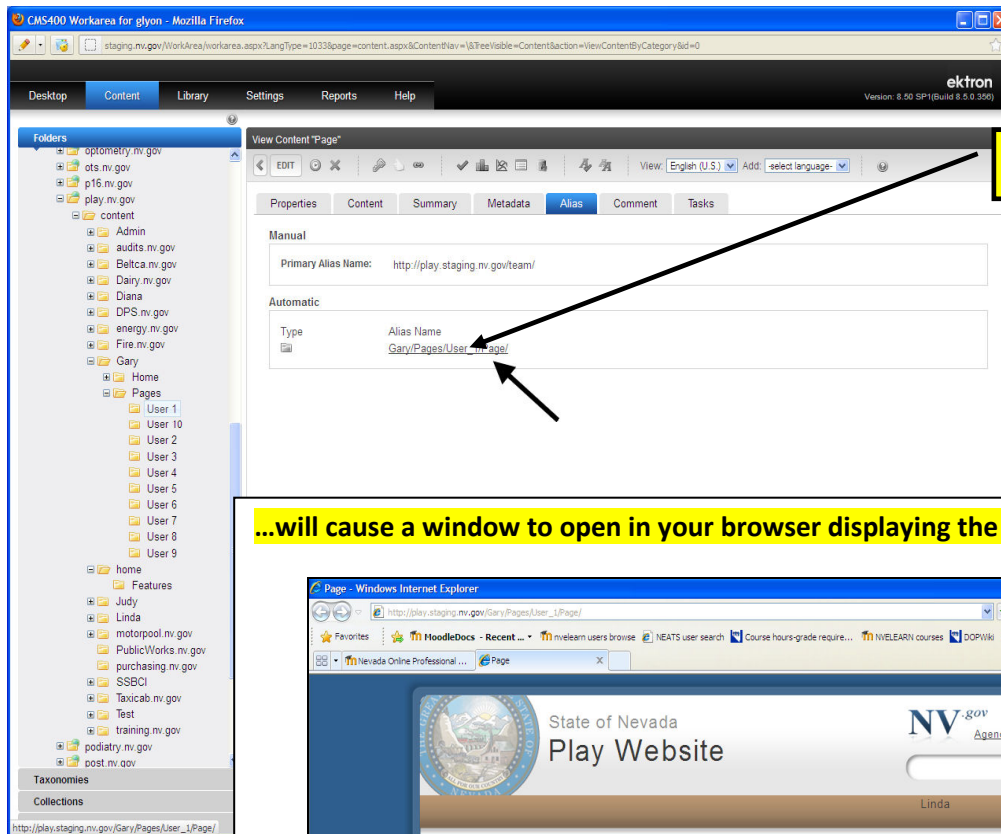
CMS400 Workarea for glyon - Mozilla Firefox

staging.nv.gov/WorkArea/workarea.aspx?LangType=1033&page=content.aspx&ContentNav=\&TreeVisible=Content&action=ViewContentByCategory&id=0

ektron
Version: 8.50 SP1(Build 8.5.0.356)

Desktop Content Library Settings Reports Help

Folders
optometry.nv.gov
ots.nv.gov
p16.nv.gov
play.nv.gov
content
Admin
audits.nv.gov
Beltca.nv.gov
Dairy.nv.gov
Diana
DPS.nv.gov
energy.nv.gov
Fire.nv.gov
Gary
Home
Pages
User 1
User 10
User 2
User 3
User 4
User 5
User 6
User 7
User 8
User 9
home
Features
Judy
Linda
motorpool.nv.gov
PublicWorks.nv.gov
purchasing.nv.gov
SSBCI
Taxicab.nv.gov
Test
training.nv.gov
podiatry.nv.gov
post.nv.gov
Taxonomies
Collections

http://play.staging.nv.gov/Gary/Pages/User_1/Page/

View Content "Page"
EDIT
View: English (U.S.) Add: -select language-

Properties Content Summary Metadata Alias Comment Tasks

Manual
Primary Alias Name: http://play.staging.nv.gov/team/

Automatic
Type Alias Name
Gary/Pages/User_1/Page/

…will cause a window to open in your browser displaying the

Page - Windows Internet Explorer
http://play.staging.nv.gov/Gary/Pages/User_1/Page/
Favorites MoodleDocs - Recent … nvelearn users browse NEATS user search Course hours-grade require… NVELEARN courses DOPWiki
Nevada Online Professional … Page

State of Nevada
Play Website
NV.gov
Agen
Linda